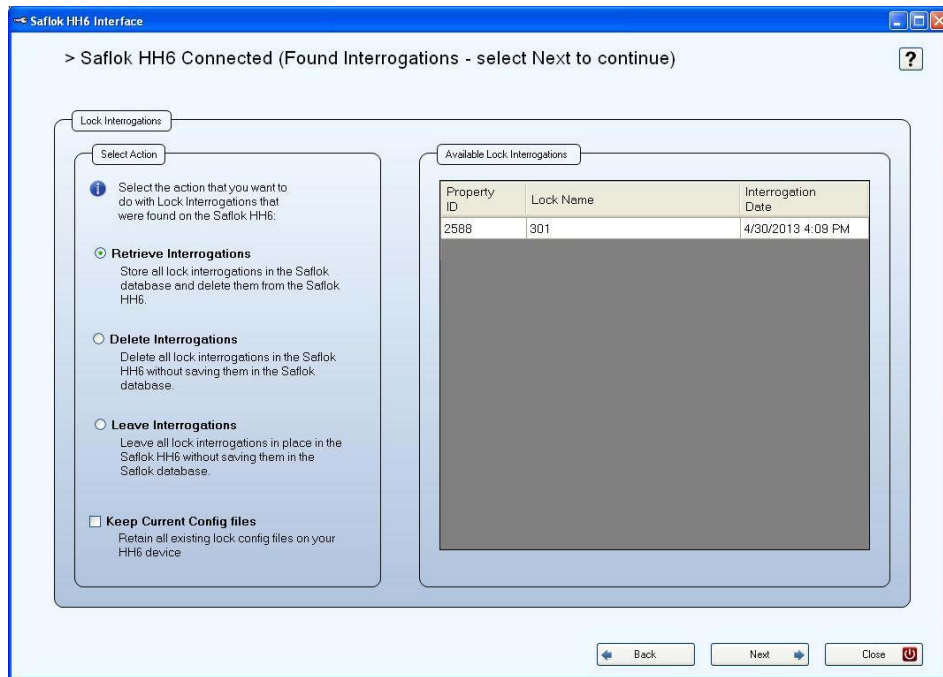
Saflok HH6 Interface

> Saflok HH6 Connected (Found Interrogations - select Next to continue)

?

Lock Interrogations

Select Action

Select the action that you want to do with Lock Interrogations that were found on the Saflok HH6:

Retrieve Interrogations
Store all lock interrogations in the Saflok database and delete them from the Saflok HH6.

Delete Interrogations
Delete all lock interrogations in the Saflok HH6 without saving them in the Saflok database.

Leave Interrogations
Leave all lock interrogations in place in the Saflok HH6 without saving them in the Saflok database.

Keep Current Config files
Retain all existing lock config files on your HH6 device

Available Lock Interrogations

| Property ID | Lock Name | Interrogation Date |
|---|---|---|
| 2588 | 301 | 4/30/2013 4:09 PM |

Back
Next
Close